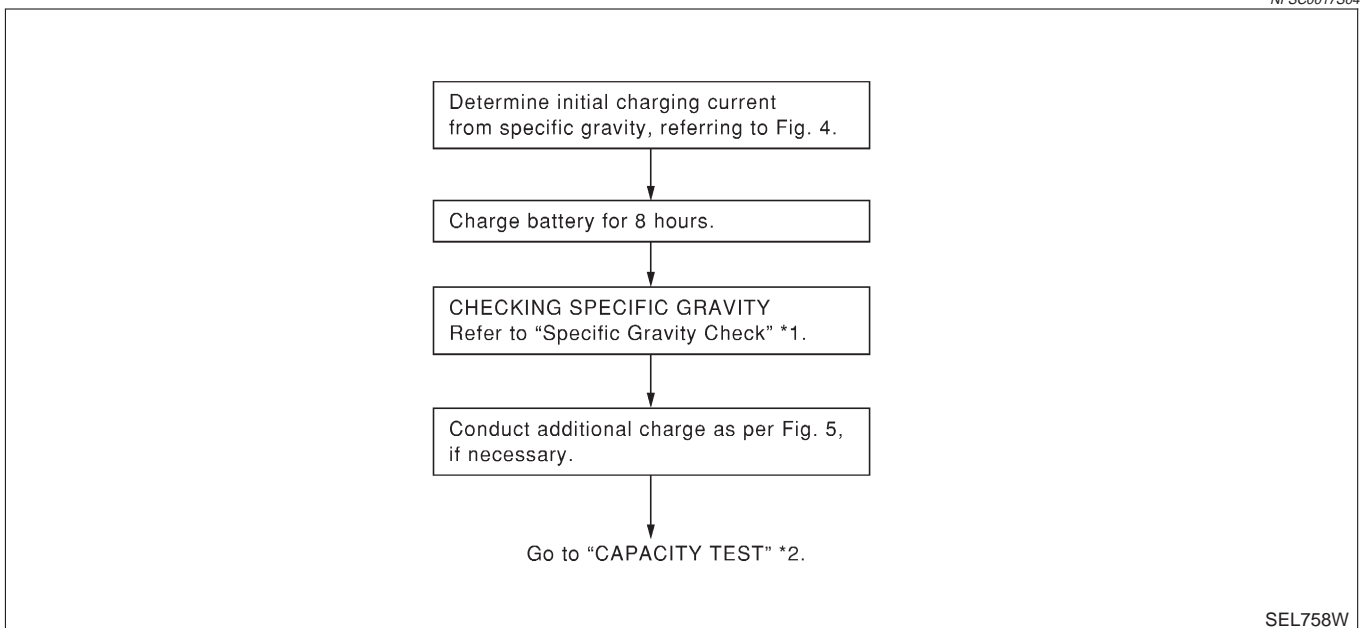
NFSC0017S04

Determine initial charging current from specific gravity, referring to Fig. 4.

Charge battery for 8 hours.

CHECKING SPECIFIC GRAVITY
Refer to “Specific Gravity Check” *1.

Conduct additional charge as per Fig. 5, if necessary.

Go to “CAPACITY TEST” *2.

SEL758W